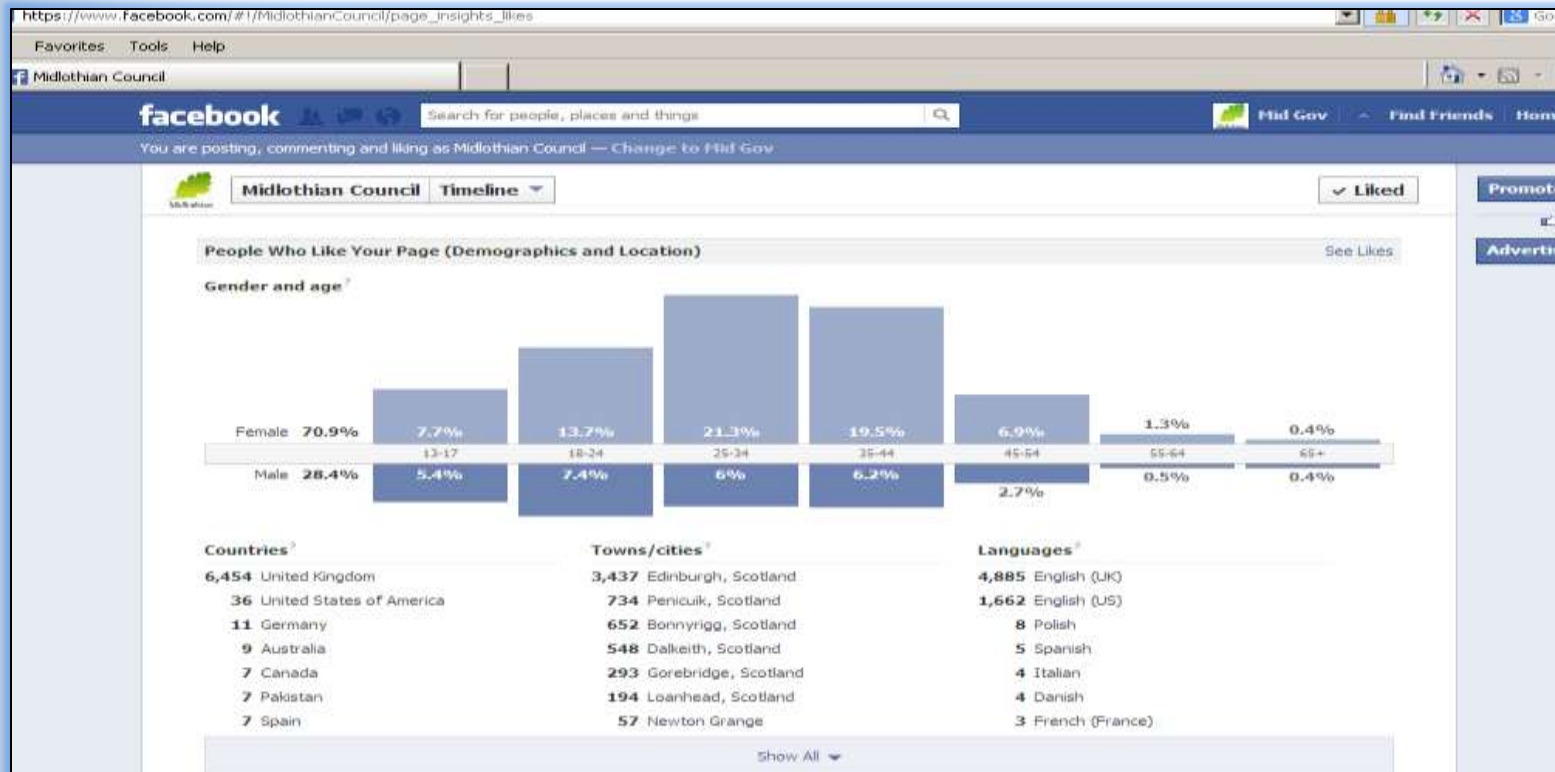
https://www.facebook.com/#!/MidlothianCouncil/page_insights_likes

Go

Favorites Tools Help

Midlothian Council

facebook

Search for people, places and things

Mid Gov Find Friends Hom

You are posting, commenting and liking as Midlothian Council — Change to Mid Gov

Midlothian Council Timeline

✓ Liked

Promot

Advert

People Who Like Your Page (Demographics and Location)

See Likes

Gender and age

Female 70.9% 7.7% 13.7% 21.3% 19.5% 6.9% 1.3% 0.4%

13-17 18-24 25-34 35-44 45-54 55-64 65+

Male 28.4% 5.4% 7.4% 6% 6.2% 2.7% 0.5% 0.4%

Countries

6,454 United Kingdom
36 United States of America
11 Germany
9 Australia
7 Canada
7 Pakistan
7 Spain

Towns/cities

3,437 Edinburgh, Scotland
734 Penicuik, Scotland
652 Bonnyrigg, Scotland
548 Dalkeith, Scotland
293 Gorebridge, Scotland
194 Loanhead, Scotland
57 Newton Grange

Languages

4,885 English (UK)
1,662 English (US)
8 Polish
5 Spanish
4 Italian
4 Danish
3 French (France)

Show All